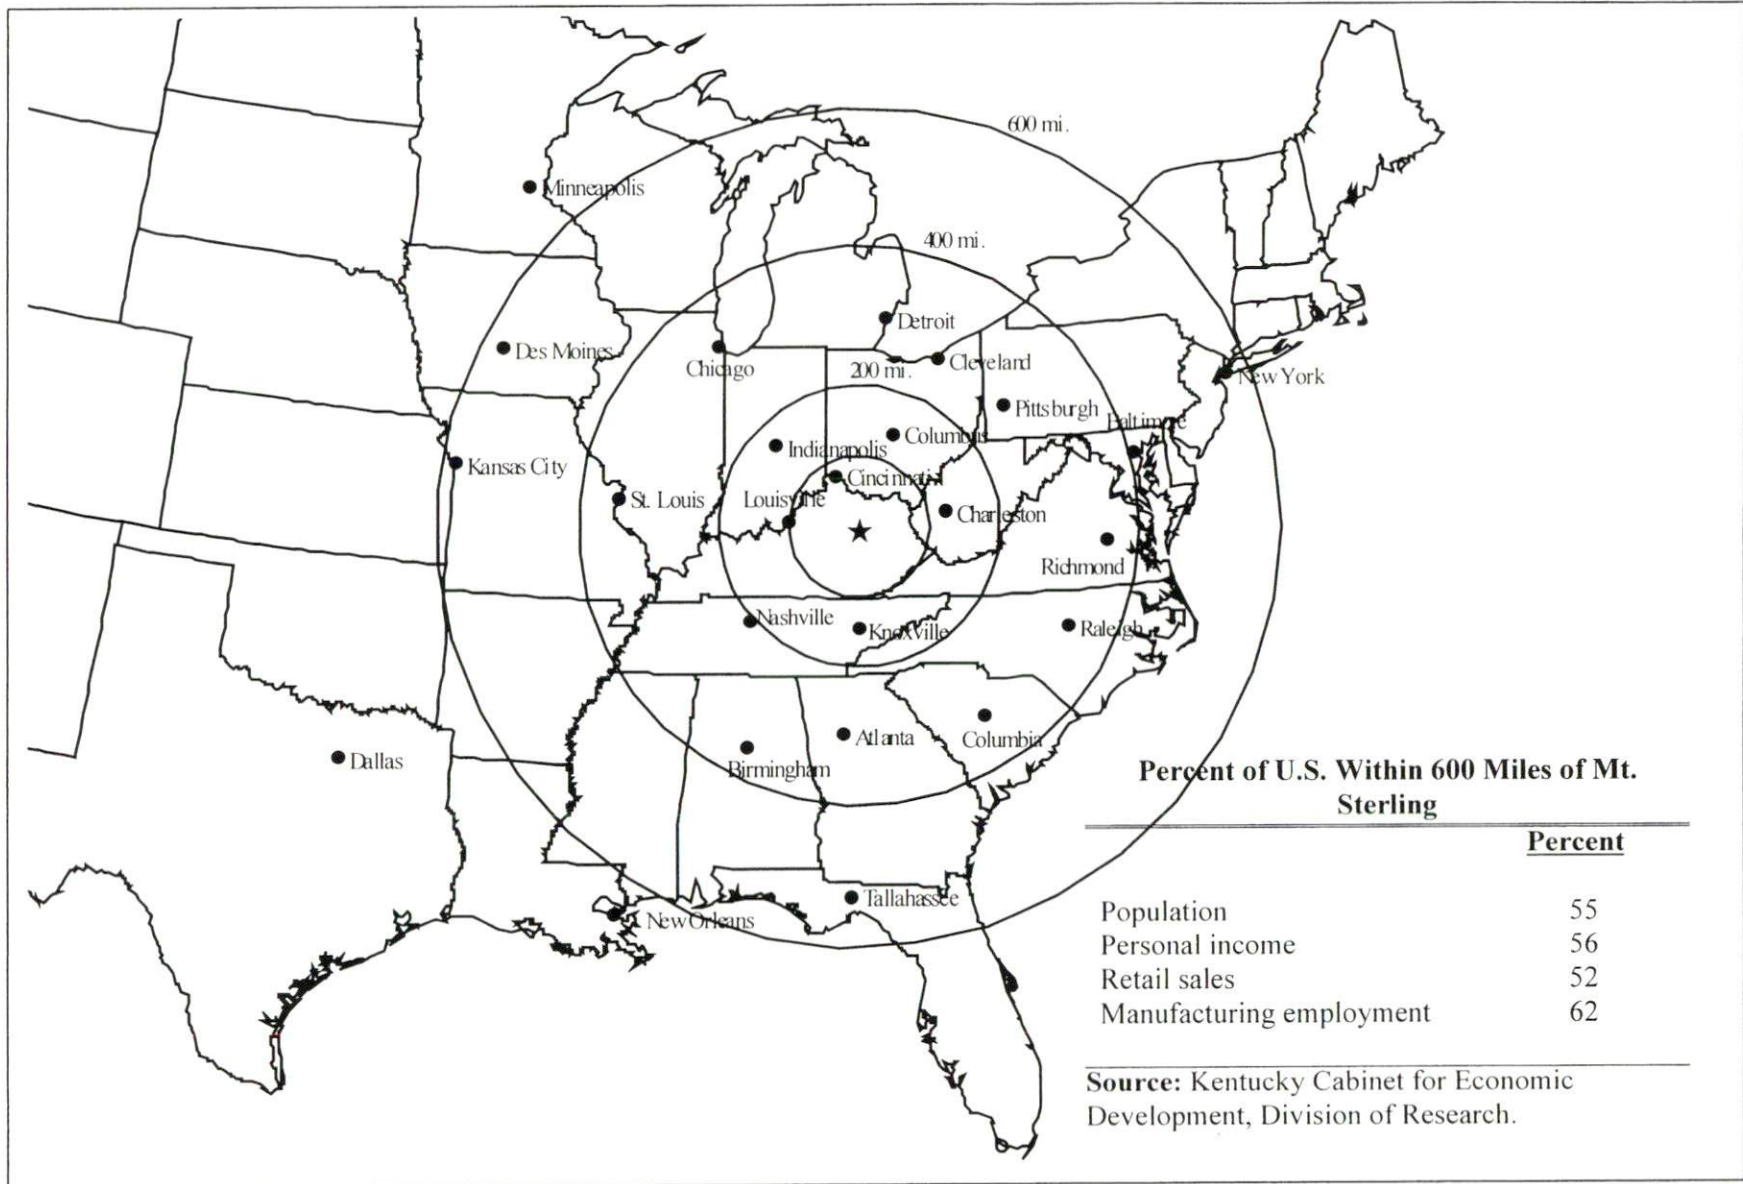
600 mi.

400 mi.

200 mi.

Minneapolis

Des Moines

Chicago

Detroit

Cleveland

New York

Pittsburgh

Baltimore

Columbus

Indianapolis

Kansas City

Cincinnati

St. Louis

Louisville

Charleston

Richmond

Nashville

Knoxville

Raleigh

Atlanta

Columbia

Birmingham

Dallas

Tallahassee

New Orleans

Percent of U.S. Within 600 Miles of Mt. Sterling

| | Percent |
|---|---|
| Population | 55 |
| Personal income | 56 |
| Retail sales | 52 |
| Manufacturing employment | 62 |

Source: Kentucky Cabinet for Economic Development, Division of Research.